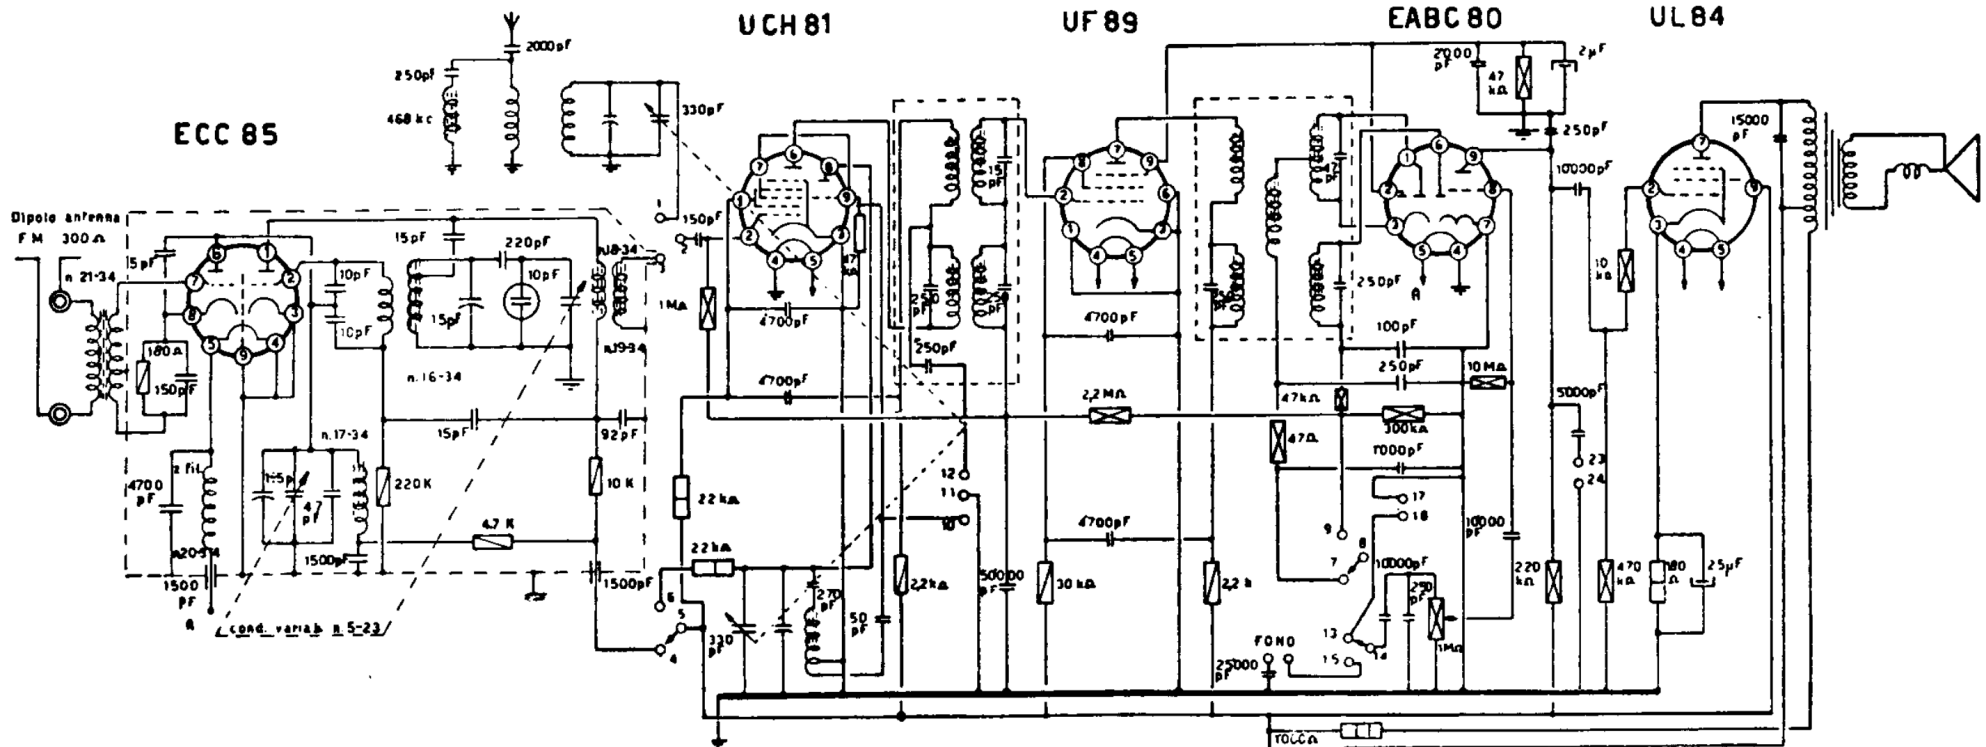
UCH 81
UF 89
EABC 80
UL 84
ECC 85
2000pF
250pF
468 kc
330pF
2000 pF
47 kΩ
2μF
250pF
15000 pF
10000pF
Dipolo antenna
FM 300 Ω
n. 21-34
15pF
180 Ω
150pF
15pF
220pF
10pF
10pF
10pF
15pF
n.18-34
n.19-34
150pF
1MΩ
47 kΩ
4700pF
4700pF
15 pF
250pF
250pF
250pF
250pF
4700pF
100pF
250pF
10 MΩ
2,2 MΩ
47kΩ
300kΩ
47Ω
1000pF
5000pF
10 kΩ
n. 16-34
n.17-34
4700 pF
2 fil.
15pF
4,7 pF
220K
15pF
92pF
10 K
4,7 K
22 kΩ
22 kΩ
1500pF
1500 pF
1500pF
n.20-34
A
cond. variab. n. 5-23
12
11
10
9
17
18
8
7
6
5
4
23
24
330 pF
270 pF
50 pF
2,2 kΩ
50000 pF
30 kΩ
4700pF
2,2 k
10000 pF
220 kΩ
470 kΩ
180 Ω
25μF
10000pF
250 pF
1MΩ
13
14
15
FONO
25000 pF
A
TOLCA